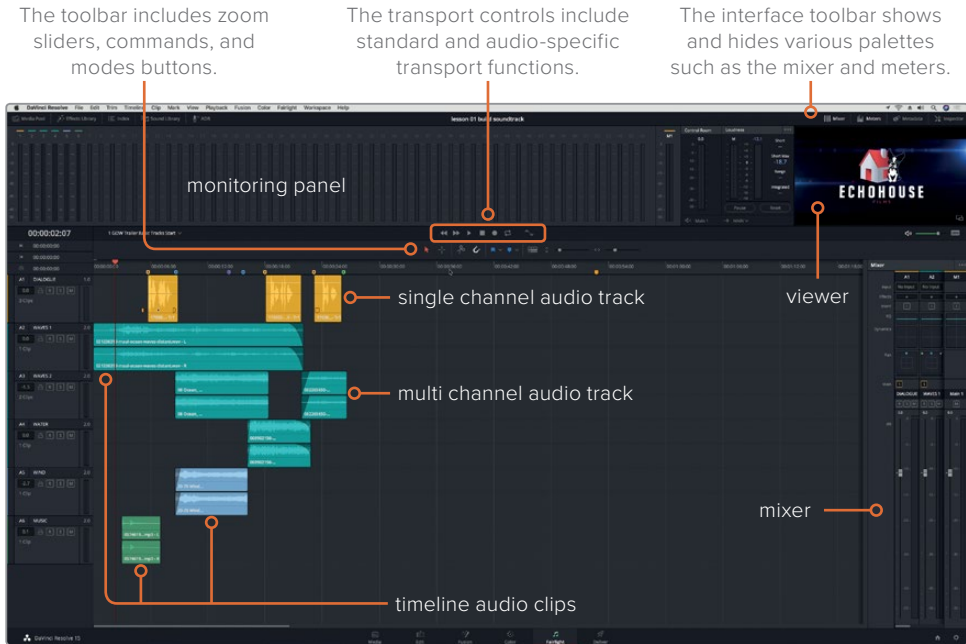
The toolbar includes zoom sliders, commands, and modes buttons.

The transport controls include standard and audio-specific transport functions.

The interface toolbar shows and hides various palettes such as the mixer and meters.

DaVinci Resolve File Edit Trim Timeline Clip Mark View Playback Fusion Color Fairlight Workspace Help

lesson 01 build soundtrack

Mixer Meters Metadata Inspector

monitoring panel

ECHOHOUSE

00:00:02:07

A1 DIALOGUE

A2 WAVES 1

A3 WAVES 2

A4 WATER

A5 WIND

A6 MUSIC

single channel audio track

viewer

multi channel audio track

mixer

timeline audio clips

DaVinci Resolve 15

Media Edit Fusion Color Fairlight Deliver